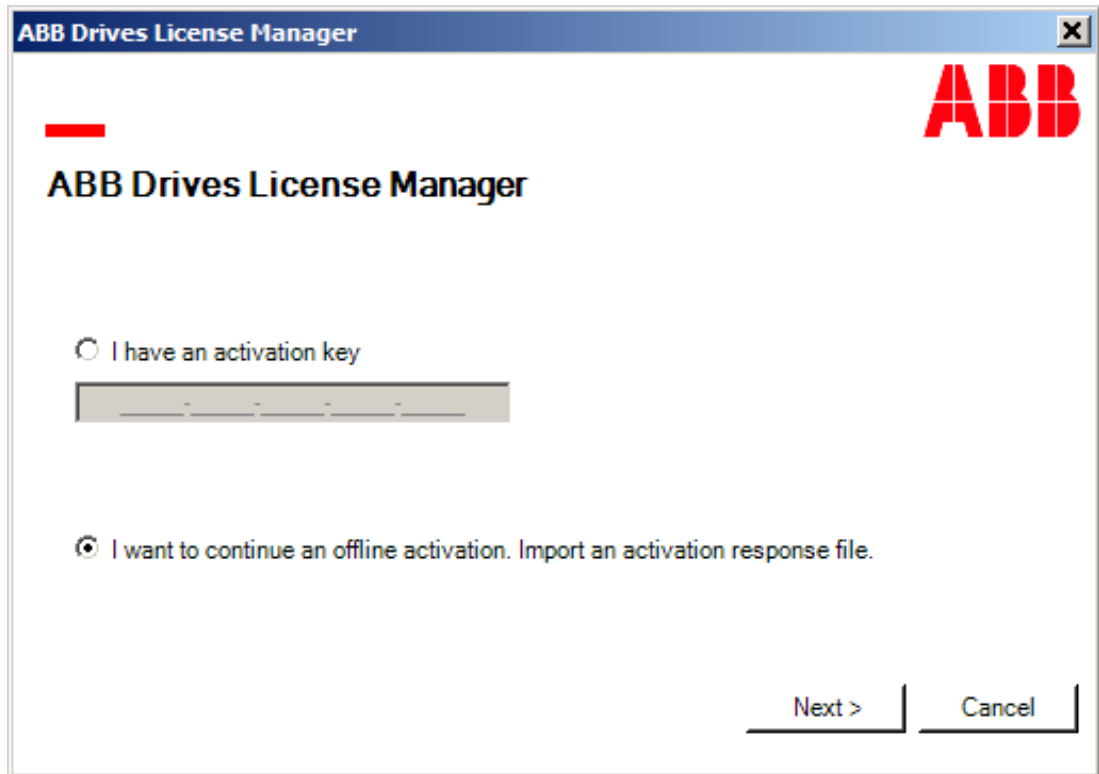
ABB Drives License Manager

ABB

ABB Drives License Manager

I have an activation key

_____-_____-_____-_____-_____

I want to continue an offline activation. Import an activation response file.

Next >

Cancel